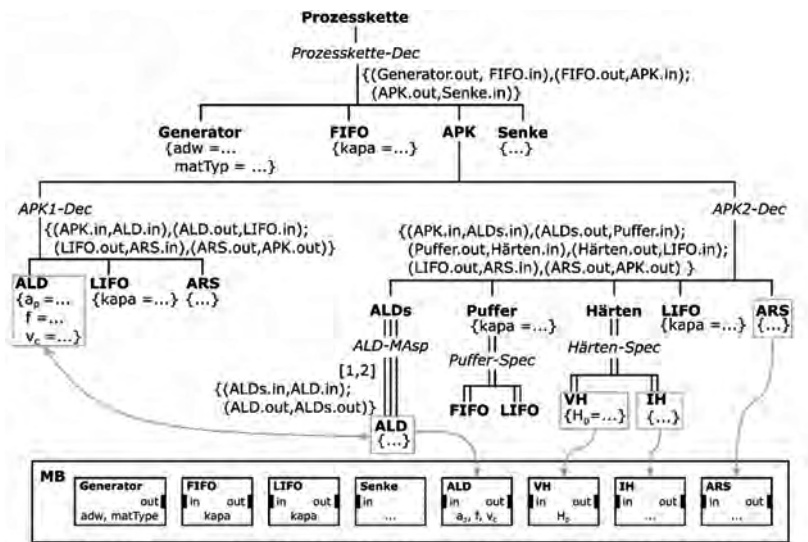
Prozesskette

Prozesskette-Dec

{(Generator.out, FIFO.in),(FIFO.out,APK.in); (APK.out,Senke.in)}

Generator
{adw =...
matTyp = ...}

FIFO
{kapa =...}

APK

Senke
{...}

APK1-Dec

{(APK.in,ALD.in),(ALD.out,LIFO.in); (LIFO.out,ARS.in),(ARS.out,APK.out)}

ALD
{$a_p$ =...
f =...
$v_c$ =...}

LIFO
{kapa =...}

ARS
{...}

APK2-Dec

{(APK.in,ALDs.in),(ALDs.out,Puffer.in); (Puffer.out,Härten.in),(Härten.out,LIFO.in); (LIFO.out,ARS.in),(ARS.out,APK.out) }

ALDs

ALD-MAsp

[1,2]

{(ALDs.in,ALD.in); (ALD.out,ALDs.out)}

ALD
{...}

Puffer
{kapa =...}

Puffer-Spec

FIFO

LIFO

Härten

Härten-Spec

VH
{$H_p$=...}

IH
{...}

LIFO
{kapa =...}

ARS
{...}

MB

Generator
out
adw, matType

FIFO
in out
kapa

LIFO
in out
kapa

Senke
in
...

ALD
in out
$a_p$, f, $v_c$

VH
in out
$H_p$

IH
in out
...

ARS
in out
...